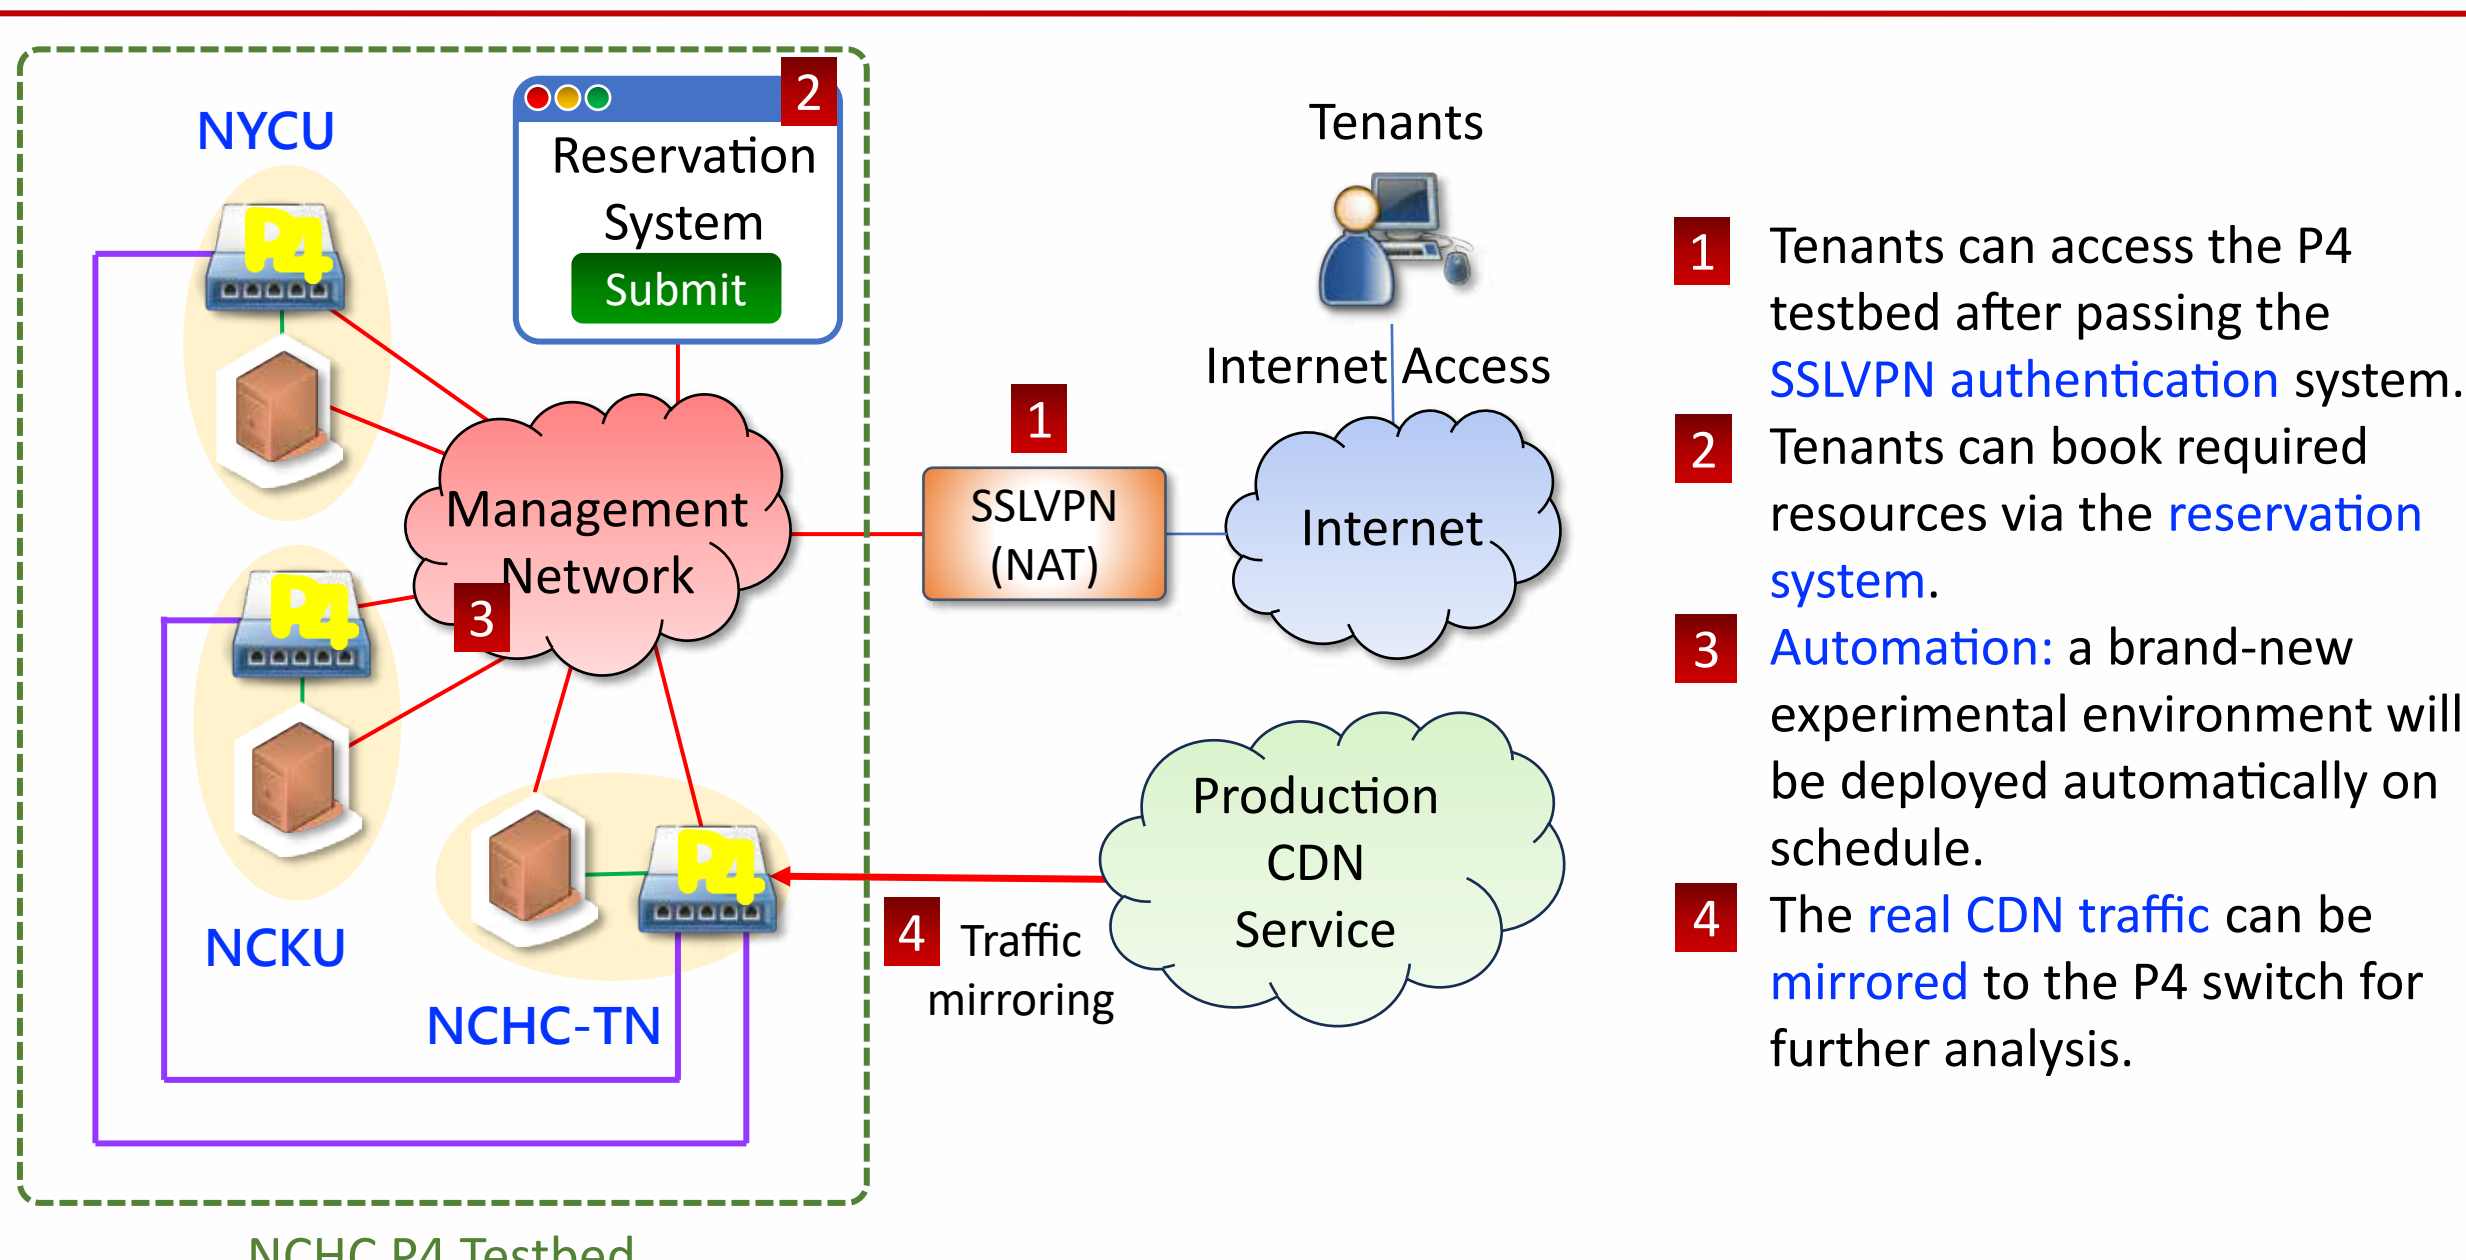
NYCU

2

Reservation System

Submit

Tenants

Internet Access

P4

P4

P4

Management Network

3

1

SSLVPN (NAT)

Internet

NCKU

NCHC-TN

4 Traffic mirroring

Production CDN Service

NCHC P4 Testbed

1 Tenants can access the P4 testbed after passing the SSLVPN authentication system.

2 Tenants can book required resources via the reservation system.

3 Automation: a brand-new experimental environment will be deployed automatically on schedule.

4 The real CDN traffic can be mirrored to the P4 switch for further analysis.